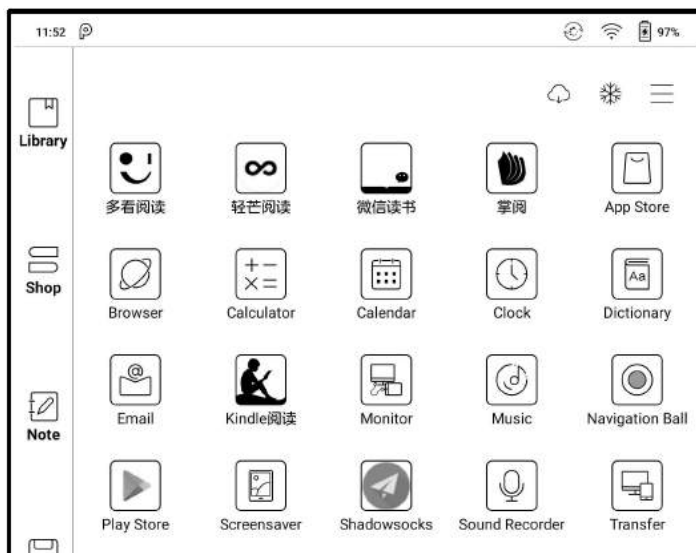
11:52

97%

Library

Shop

Note

多看阅读
轻芒阅读
微信读书
掌阅
App Store

Browser
Calculator
Calendar
Clock
Dictionary

Email
Kindle阅读
Monitor
Music
Navigation Ball

Play Store
Screensaver
Shadowsocks
Sound Recorder
Transfer